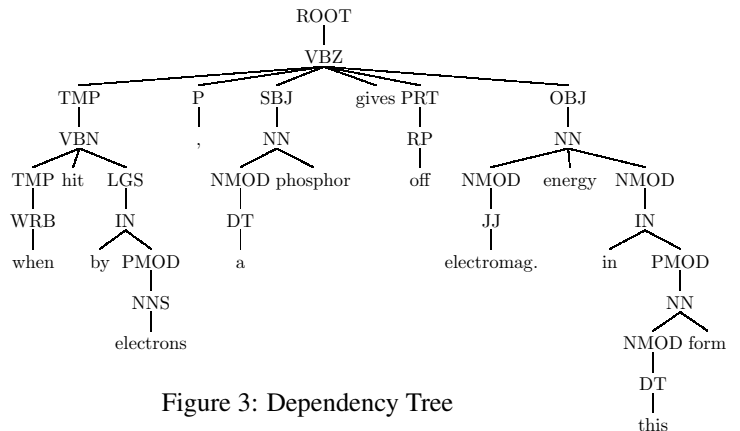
ROOT
VBZ
TMP P SBJ gives PRT OBJ
VBN , NN RP NN
TMP hit LGS NMOD phosphor off NMOD energy NMOD
WRB IN DT JJ IN
when by PMOD a electromag. in PMOD
NNS NN
electrons NMOD form
DT
this

Figure 3: Dependency Tree